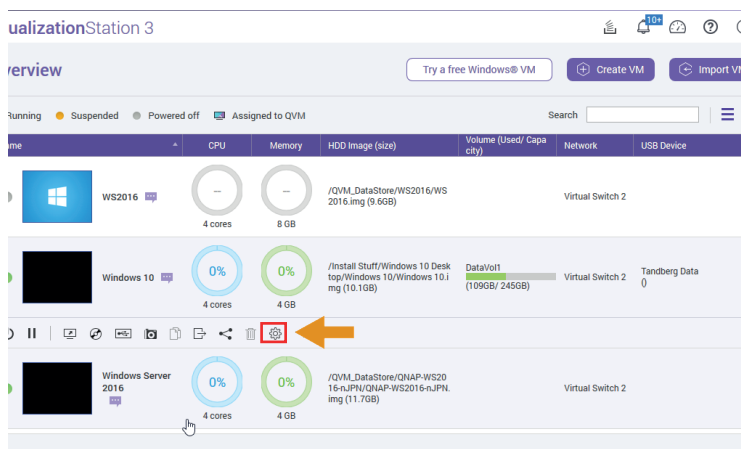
ualizationStation 3

10+

verview

Try a free Windows® VM

Create VM

Import VI

Running Suspended Powered off Assigned to QVM

Search

| ame | CPU | Memory | HDD Image (size) | Volume (Used/ Capacity) | Network | USB Device |
|---|---|---|---|---|---|---|
| WS2016 | -- 4 cores | -- 8 GB | /QVM_DataStore/WS2016/WS2016.img (9.6GB) | | Virtual Switch 2 | |
| Windows 10 | 0% 4 cores | 0% 4 GB | /Install Stuff/Windows 10 Desktop/Windows 10/Windows 10.img (10.1GB) | DataVol1 (109GB/ 245GB) | Virtual Switch 2 | Tandberg Data () |
| Windows Server 2016 | 0% 4 cores | 0% 4 GB | /QVM_DataStore/QNAP-WS2016-nJPN/QNAP-WS2016-nJPN.img (11.7GB) | | Virtual Switch 2 | |